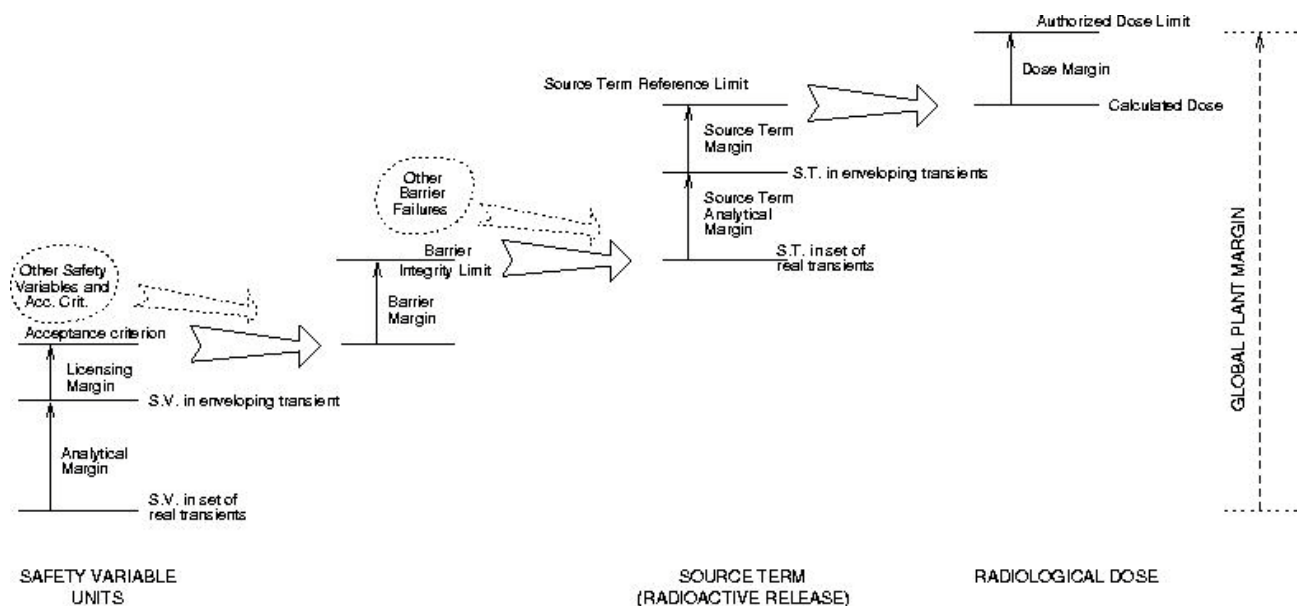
Authorized Dose Limit

Dose Margin

Calculated Dose

Source Term Reference Limit

Source Term Margin

S.T. in enveloping transients

Source Term Analytical Margin

S.T. in set of real transients

Other Barrier Failures

Barrier Integrity Limit

Barrier Margin

Other Safety Variables and Acc. Crit.

Acceptance criterion

Licensing Margin

S.V. in enveloping transient

Analytical Margin

S.V. in set of real transients

GLOBAL PLANT MARGIN

SAFETY VARIABLE UNITS

SOURCE TERM (RADIOACTIVE RELEASE)

RADIOLOGICAL DOSE